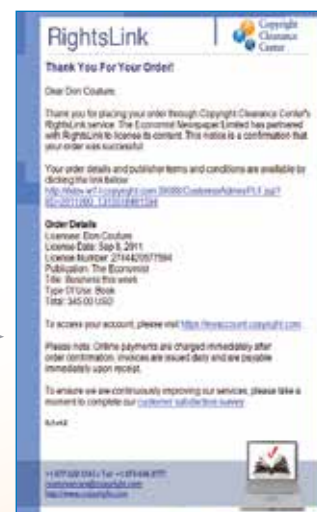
RightsLink

Copyright Clearance Center

Thank You For Your Order!

Dear Don Couture,

Thank you for placing your order through Copyright Clearance Center's RightsLink service. The Economist Newspaper Limited has partnered with RightsLink to license its content. This notice is a confirmation that your order was successful.

Your order details and publisher terms and conditions are available by clicking the link below:
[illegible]

Order Details
Licensee: Don Couture
License Date: Sep 8, 2011
License Number: 2744470577594
Publication: The Economist
Title: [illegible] this week
Type Of Use: Book
Total: 345.00 USD

To access your account, please visit https://myaccount.copyright.com

Please note: Online payments are charged immediately after order confirmation; invoices are issued daily and are payable immediately upon receipt.

To ensure we are continuously improving our services, please take a moment to complete our customer satisfaction survey.

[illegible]

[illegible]
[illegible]
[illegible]